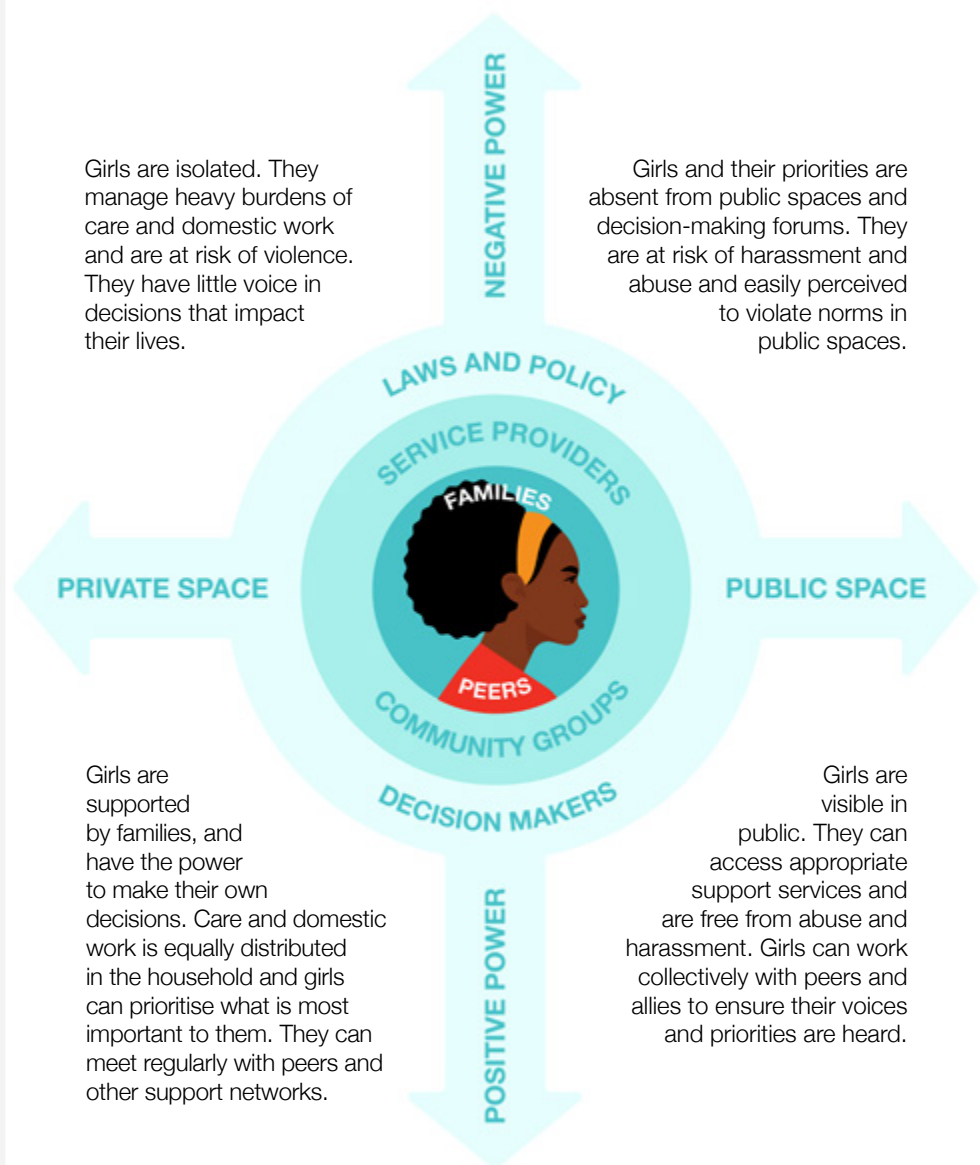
NEGATIVE POWER

Girls are isolated. They manage heavy burdens of care and domestic work and are at risk of violence. They have little voice in decisions that impact their lives.

Girls and their priorities are absent from public spaces and decision-making forums. They are at risk of harassment and abuse and easily perceived to violate norms in public spaces.

LAWS AND POLICY

SERVICE PROVIDERS

FAMILIES

PRIVATE SPACE

PUBLIC SPACE

PEERS

COMMUNITY GROUPS

DECISION MAKERS

Girls are supported by families, and have the power to make their own decisions. Care and domestic work is equally distributed in the household and girls can prioritise what is most important to them. They can meet regularly with peers and other support networks.

Girls are visible in public. They can access appropriate support services and are free from abuse and harassment. Girls can work collectively with peers and allies to ensure their voices and priorities are heard.

POSITIVE POWER